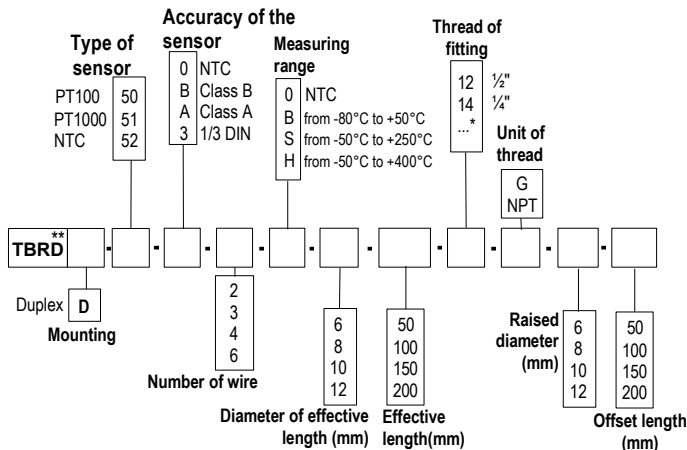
Type of sensor

| | |
|---|---|
| PT100 | 50 |
| PT1000 | 51 |
| NTC | 52 |

Accuracy of the sensor

| | |
|---|---|
| 0 | NTC |
| B | Class B |
| A | Class A |
| 3 | 1/3 DIN |

Measuring range

| | |
|---|---|
| 0 | NTC |
| B | from -80°C to +50°C |
| S | from -50°C to +250°C |
| H | from -50°C to +400°C |

Thread of fitting

| | |
|---|---|
| 12 | ½" |
| 14 | ¼" |
| ...* | |

Unit of thread

G
NPT

TBRD** - - - - - - - - - - -

Duplex D
Mounting

Number of wire
2
3
4
6

Diameter of effective length (mm)
6
8
10
12

Effective length(mm)
50
100
150
200

Raised diameter (mm)
6
8
10
12

Offset length (mm)
50
100
150
200